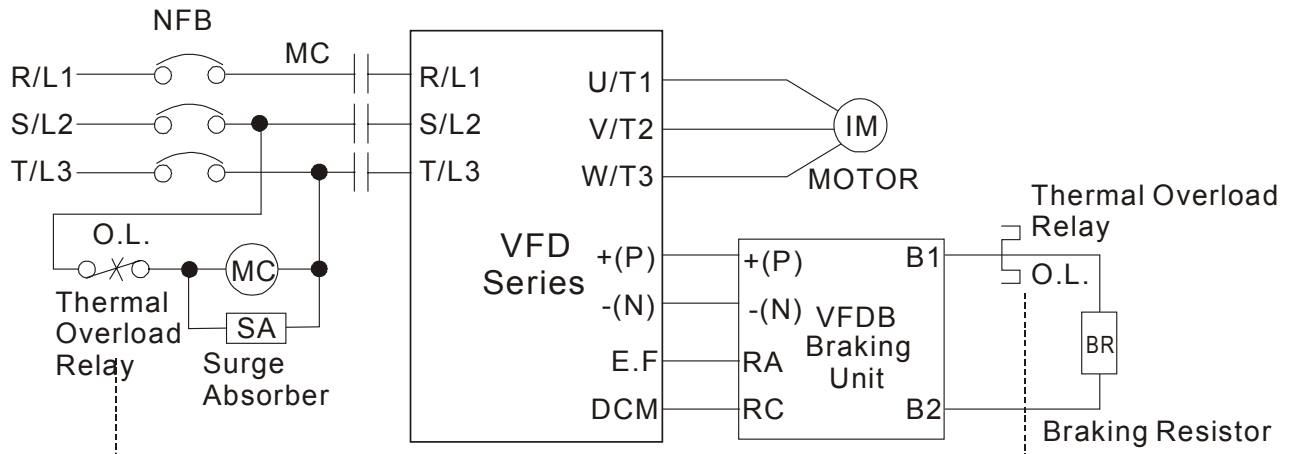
NFB
MC
R/L1
S/L2
T/L3
R/L1
S/L2
T/L3
U/T1
V/T2
W/T3
IM
MOTOR
Thermal Overload Relay
O.L.
MC
Thermal Overload Relay
SA
Surge Absorber
VFD Series
+(P)
-(N)
E.F
DCM
+(P)
-(N)
VFDB Braking Unit
RA
RC
B1
B2
O.L.
BR
Braking Resistor